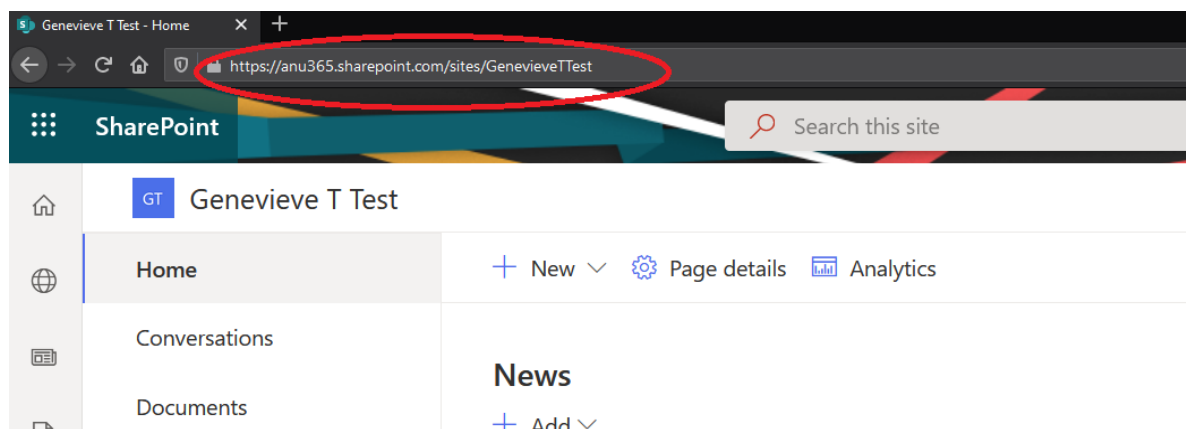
Genevieve T Test - Home

https://anu365.sharepoint.com/sites/GenevieveTTest

SharePoint

Search this site

GT Genevieve T Test

Home

Conversations

Documents

+ New Page details Analytics

News

+ Add